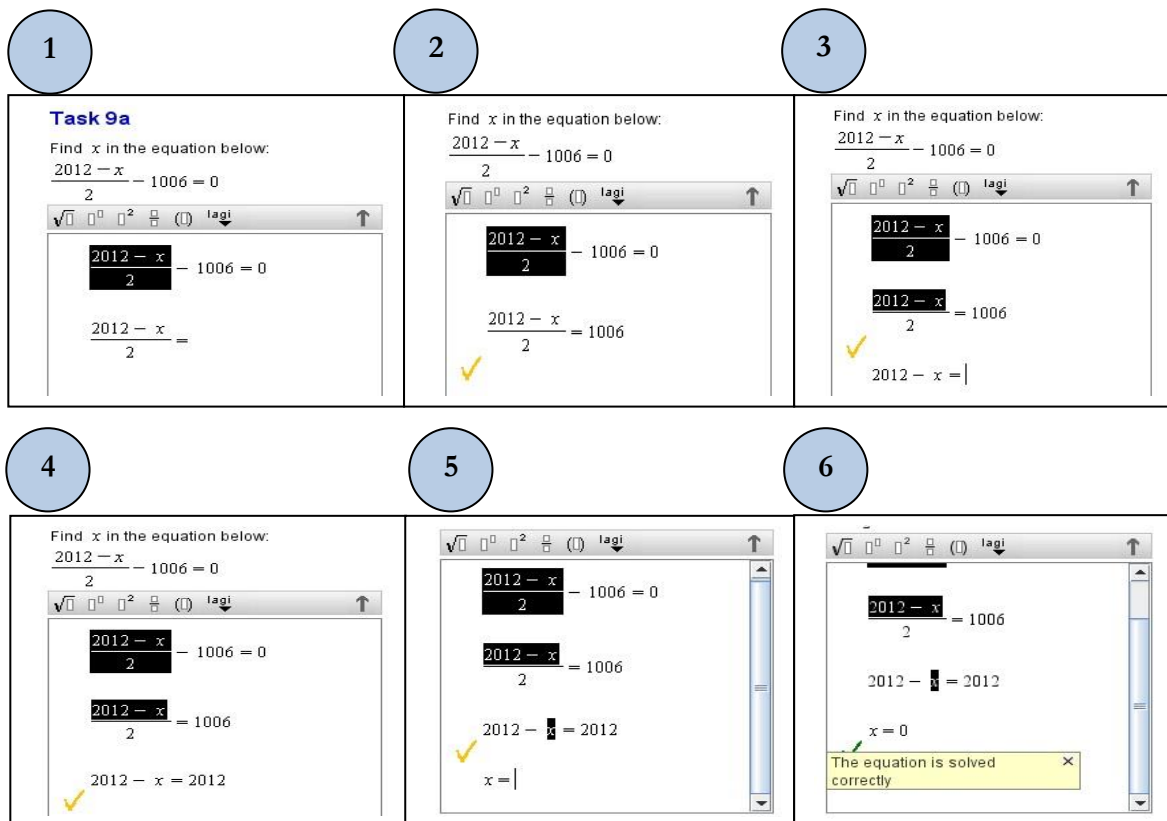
1

Task 9a

Find $x$ in the equation below:

$\frac{2012-x}{2}-1006=0$

$\sqrt{\square}$ $\square^{\square}$ $\square^2$ $\frac{\square}{\square}$ $(\square)$ lagi ↑

$\frac{2012-x}{2}-1006=0$

$\frac{2012-x}{2}=$

2

Find $x$ in the equation below:

$\frac{2012-x}{2}-1006=0$

$\sqrt{\square}$ $\square^{\square}$ $\square^2$ $\frac{\square}{\square}$ $(\square)$ lagi ↑

$\frac{2012-x}{2}-1006=0$

$\frac{2012-x}{2}=1006$

3

Find $x$ in the equation below:

$\frac{2012-x}{2}-1006=0$

$\sqrt{\square}$ $\square^{\square}$ $\square^2$ $\frac{\square}{\square}$ $(\square)$ lagi ↑

$\frac{2012-x}{2}-1006=0$

$\frac{2012-x}{2}=1006$

$2012-x=$

4

Find $x$ in the equation below:

$\frac{2012-x}{2}-1006=0$

$\sqrt{\square}$ $\square^{\square}$ $\square^2$ $\frac{\square}{\square}$ $(\square)$ lagi ↑

$\frac{2012-x}{2}-1006=0$

$\frac{2012-x}{2}=1006$

$2012-x=2012$

5

$\sqrt{\square}$ $\square^{\square}$ $\square^2$ $\frac{\square}{\square}$ $(\square)$ lagi ↑

$\frac{2012-x}{2}-1006=0$

$\frac{2012-x}{2}=1006$

$2012-x=2012$

$x=$

6

$\sqrt{\square}$ $\square^{\square}$ $\square^2$ $\frac{\square}{\square}$ $(\square)$ lagi ↑

$\frac{2012-x}{2}=1006$

$2012-x=2012$

$x=0$

The equation is solved correctly ×